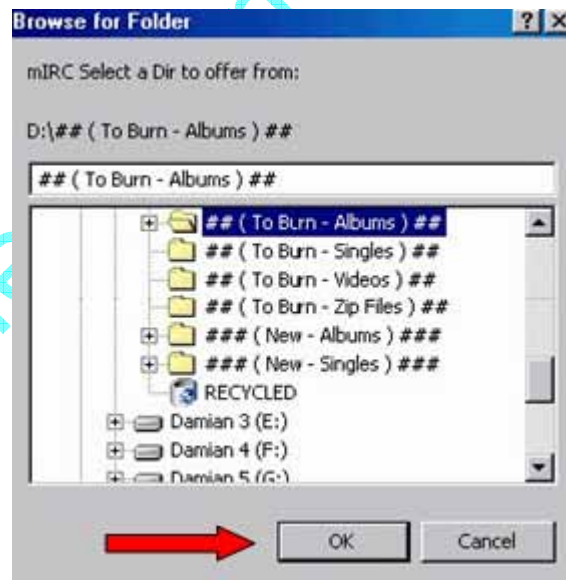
Browse for Folder
? X

mIRC Select a Dir to offer from:

D:\## ( To Burn - Albums ) ##

## ( To Burn - Albums ) ##

## ( To Burn - Albums ) ##
## ( To Burn - Singles ) ##
## ( To Burn - Videos ) ##
## ( To Burn - Zip Files ) ##
### ( New - Albums ) ###
### ( New - Singles ) ###
RECYCLED
Damian 3 (E:)
Damian 4 (F:)
Damian 5 (G:)

OK
Cancel